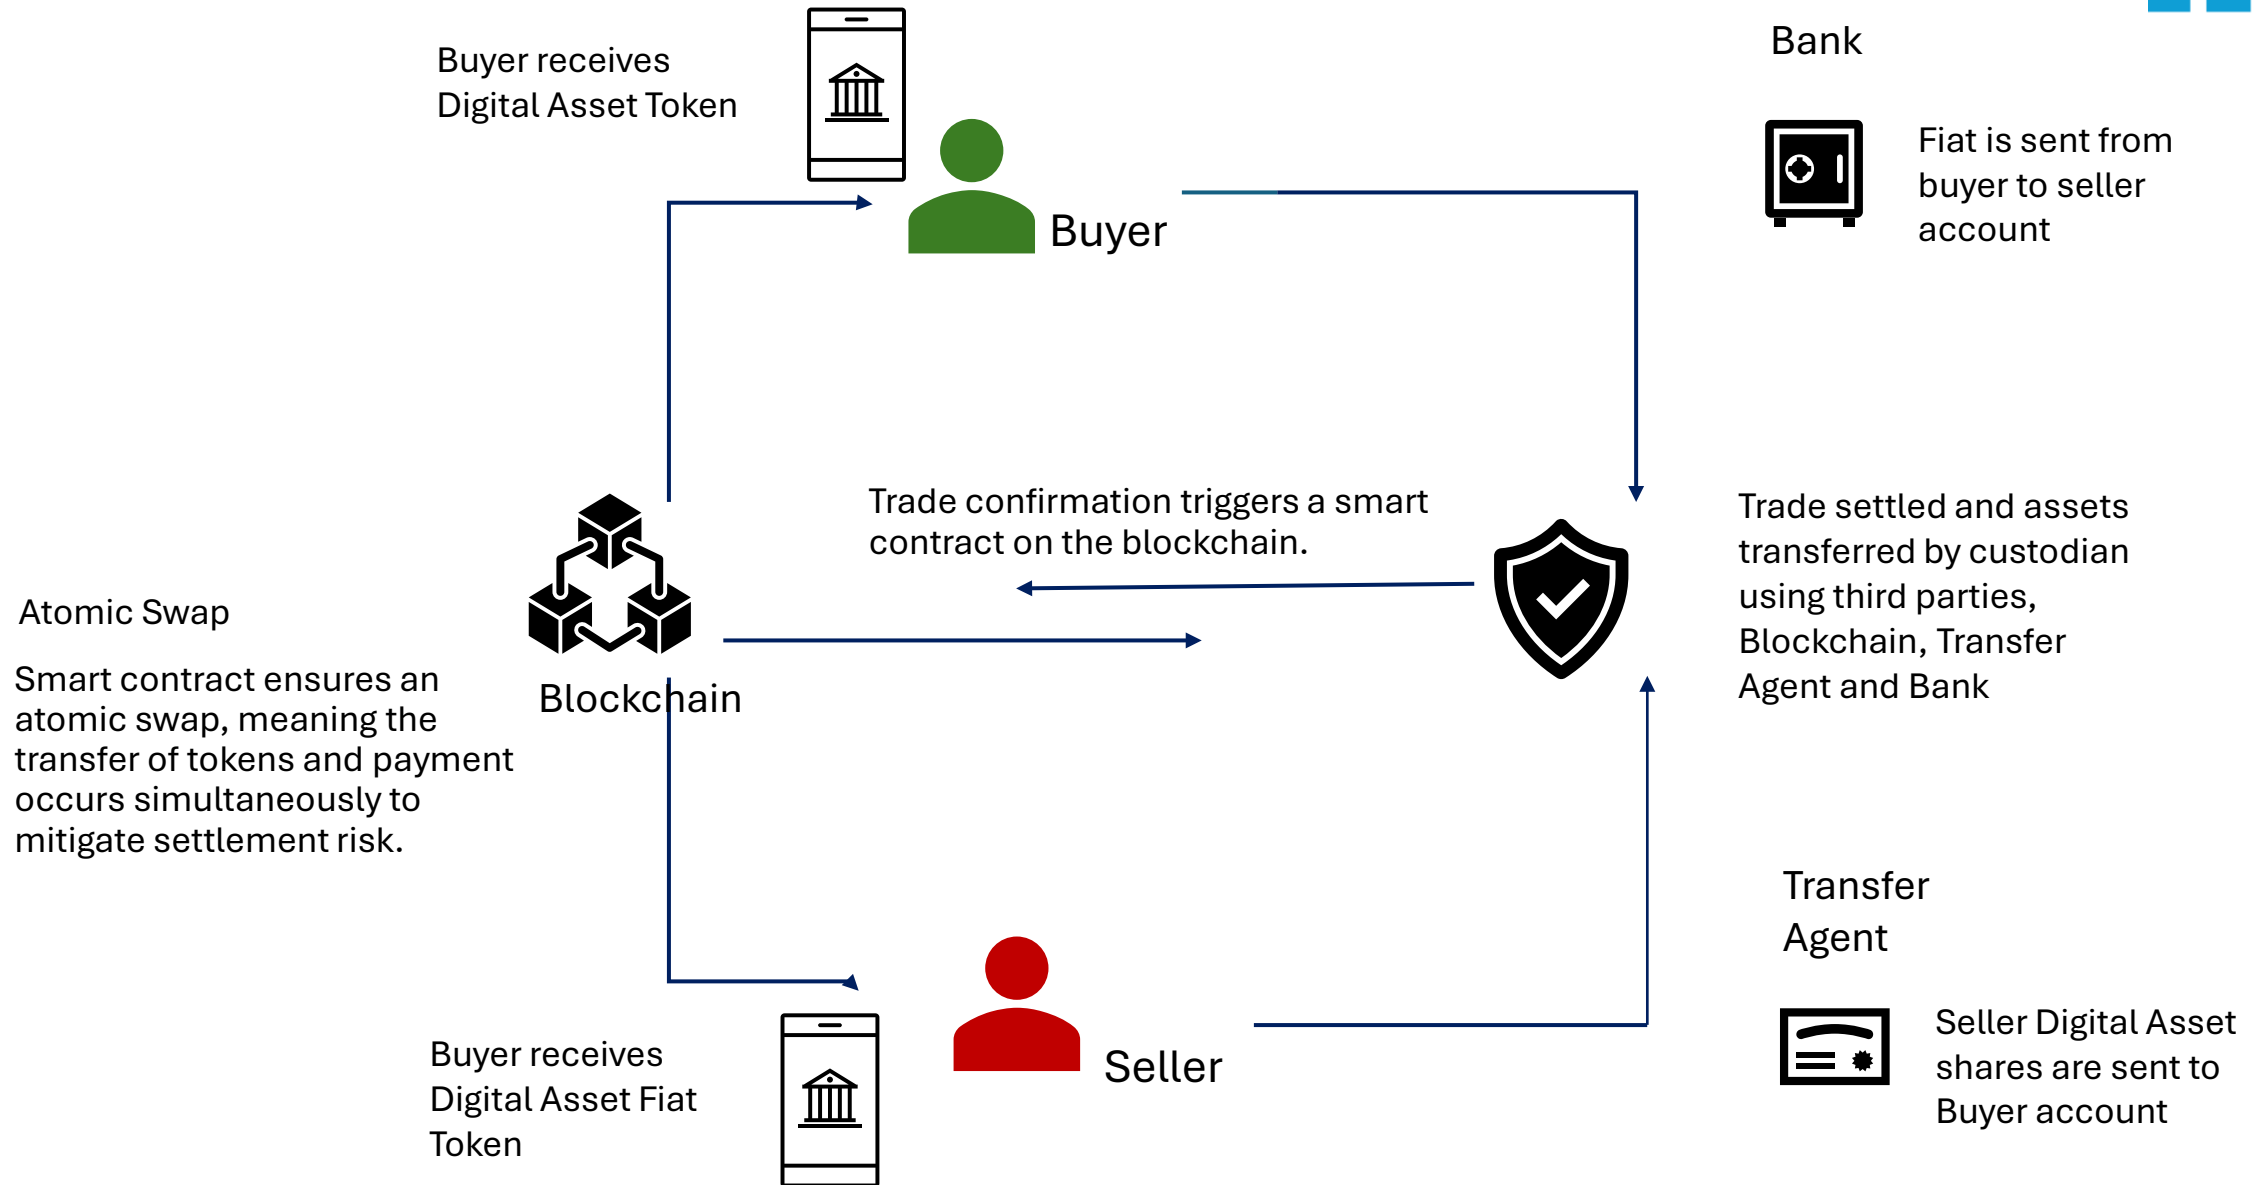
Buyer receives Digital Asset Token

Bank

Fiat is sent from buyer to seller account

Buyer

Trade confirmation triggers a smart contract on the blockchain.

Trade settled and assets transferred by custodian using third parties, Blockchain, Transfer Agent and Bank

Atomic Swap

Smart contract ensures an atomic swap, meaning the transfer of tokens and payment occurs simultaneously to mitigate settlement risk.

Blockchain

Transfer Agent

Seller Digital Asset shares are sent to Buyer account

Buyer receives Digital Asset Fiat Token

Seller